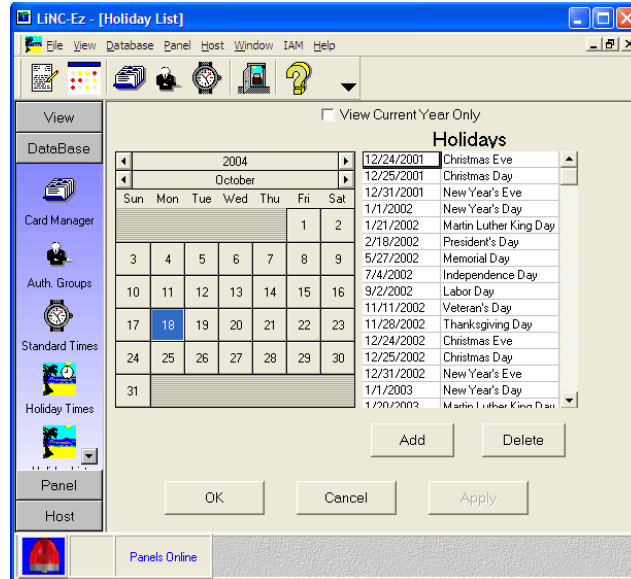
LiNC-Ez - [Holiday List]

File View Database Panel Host Window IAM Help

View
DataBase
Card Manager
Auth. Groups
Standard Times
Holiday Times
Panel
Host

View Current Year Only

Holidays

2004
October

| Sun | Mon | Tue | Wed | Thu | Fri | Sat |
|---|---|---|---|---|---|---|
| | | | | | 1 | 2 |
| 3 | 4 | 5 | 6 | 7 | 8 | 9 |
| 10 | 11 | 12 | 13 | 14 | 15 | 16 |
| 17 | 18 | 19 | 20 | 21 | 22 | 23 |
| 24 | 25 | 26 | 27 | 28 | 29 | 30 |
| 31 | | | | | | |

| | |
|---|---|
| 12/24/2001 | Christmas Eve |
| 12/25/2001 | Christmas Day |
| 12/31/2001 | New Year's Eve |
| 1/1/2002 | New Year's Day |
| 1/21/2002 | Martin Luther King Day |
| 2/18/2002 | President's Day |
| 5/27/2002 | Memorial Day |
| 7/4/2002 | Independence Day |
| 9/2/2002 | Labor Day |
| 11/11/2002 | Veteran's Day |
| 11/28/2002 | Thanksgiving Day |
| 12/24/2002 | Christmas Eve |
| 12/25/2002 | Christmas Day |
| 12/31/2002 | New Year's Eve |
| 1/1/2003 | New Year's Day |
| 1/20/2003 | Martin Luther King Day |

Add
Delete

OK
Cancel
Apply

Panels Online